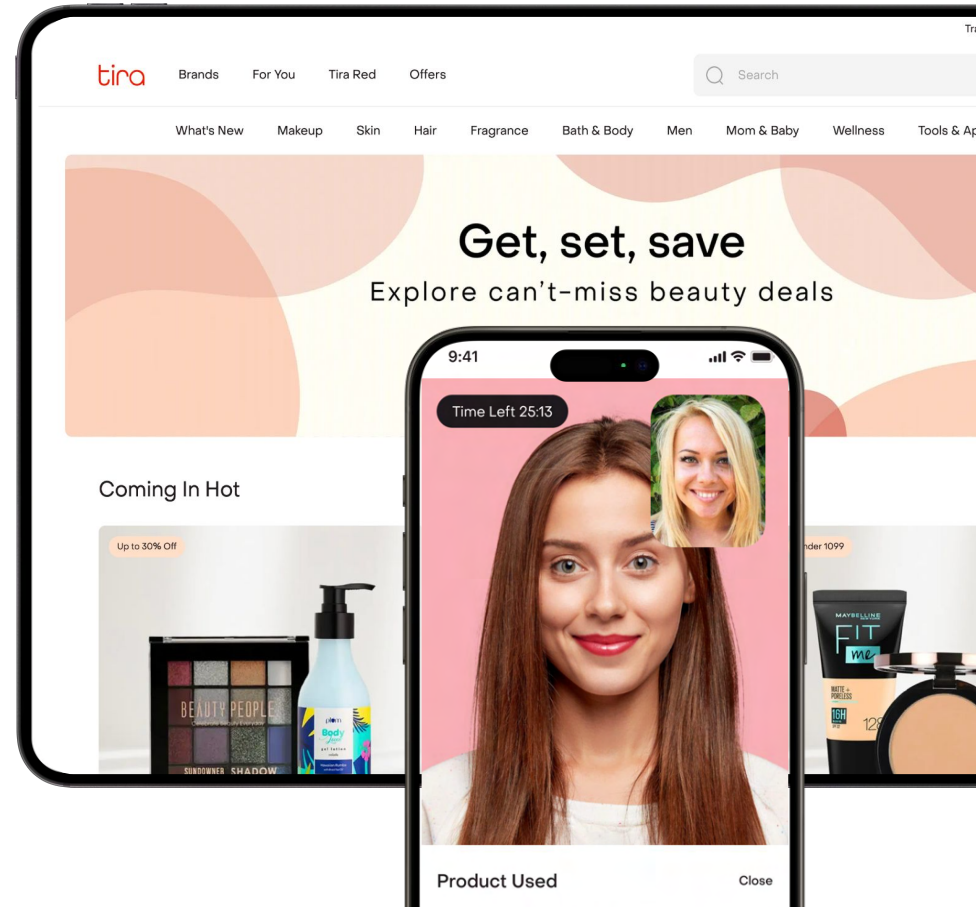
Tra

tira Brands For You Tira Red Offers

Search

What's New Makeup Skin Hair Fragrance Bath & Body Men Mom & Baby Wellness Tools & Ap

Get, set, save
Explore can't-miss beauty deals

Coming In Hot

Up to 30% Off

BEAUTY PEOPLE

SUNDOWNER SHADOW

plum Body

nder 1099

MAYBELLINE FIT me

MATTE + PORELESS

16H

128

9:41

Time Left 25:13

Product Used

Close